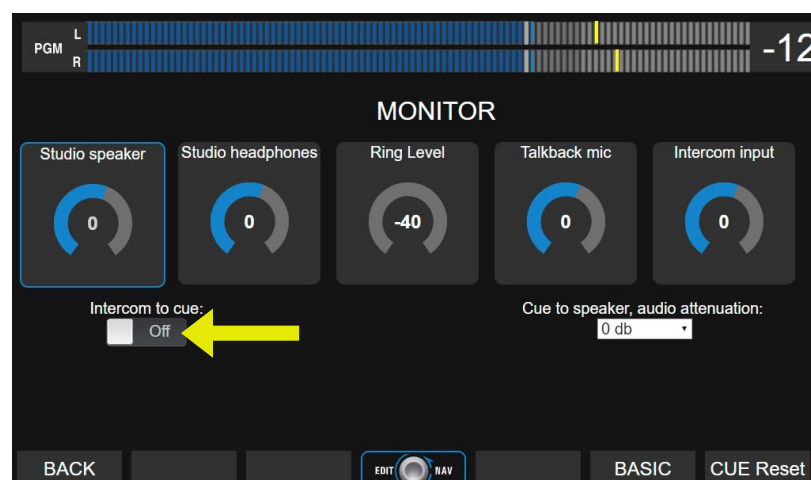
PGM L R

-12

MONITOR

Studio speaker
0

Studio headphones
0

Ring Level
-40

Talkback mic
0

Intercom input
0

Intercom to cue:
Off

Cue to speaker, audio attenuation:
0 db

BACK

EDIT NAV

BASIC

CUE Reset